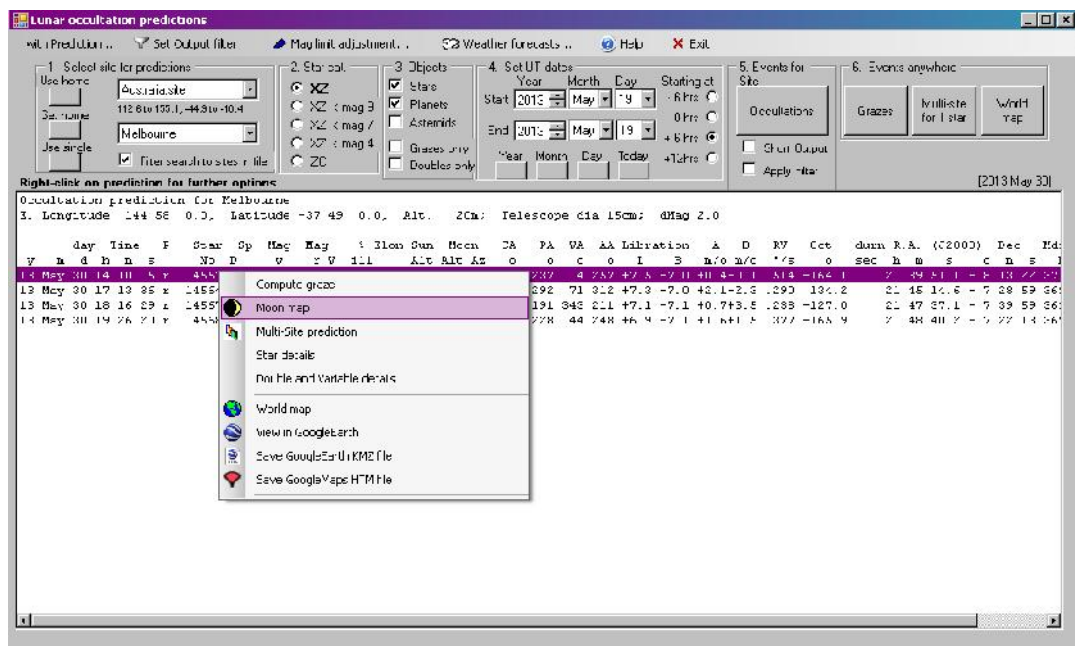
Lunar occultation predictions

with Prediction... Set Output filter Mag limit adjustment... Weather forecasts... Help Exit

1. Select site for predictions
Use home
Australia.site
112.6 to 155.1, -44.9 to -10.4
Set home
Melbourne
Use single
Filter search to sites in file

2. Star cat.
XZ
XZ < mag 9
XZ < mag 7
XZ < mag 4
ZC

3. Objects
Stars
Planets
Asteroids
Grazes only
Doubles only

4. Set UT dates
Year Month Day
Start 2013 May 19
End 2013 May 19
Year Month Day Today
Starting at
-6 hrs
0 hrs
+6 hrs
+12 hrs

5. Events for Site
Occultations
Short Output
Apply filter

6. Events anywhere
Grazes
Multi-site for 1 star
World map

Right-click on prediction for further options
[2013 May 30]

Occultation predictions for Melbourne
E. Longitude 144 58 0.0, Latitude -37 49 0.0, Alt. 2Cm; Telescope dia 15cm; dMag 2.0

day Time P Star Sp Mag Mag % Elon Sun Moon CA PA VA AA Libration A D RV Cct durn R.A. (J2000) Dec
y m d h m s No D v r V ill Alt Alt Az o o o o L B m/o m/o "/s o sec h m s o m s
13 May 30 14 10 5 r 4557 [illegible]
13 May 30 17 13 35 r 1455 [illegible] 292 71 312 +7.3 -7.0 +2.1-2.3 .290 134.2 21 45 14.6 - 7 28 59
13 May 30 18 16 29 r 1455 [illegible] 191 343 211 +7.1 -7.1 +0.7+3.5 .288 -127.0 21 47 37.1 - 7 39 59
13 May 30 19 26 21 r 4558 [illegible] 228 44 248 +6.9 -7.1 +1.6+1.5 .327 -165.9 21 48 40.2 - 5 22 14

Compute graze
Moon map
Multi-Site prediction
Star details
Double and Variable details
World map
View in GoogleEarth
Save GoogleEarth KMZ file
Save GoogleMaps HTM file